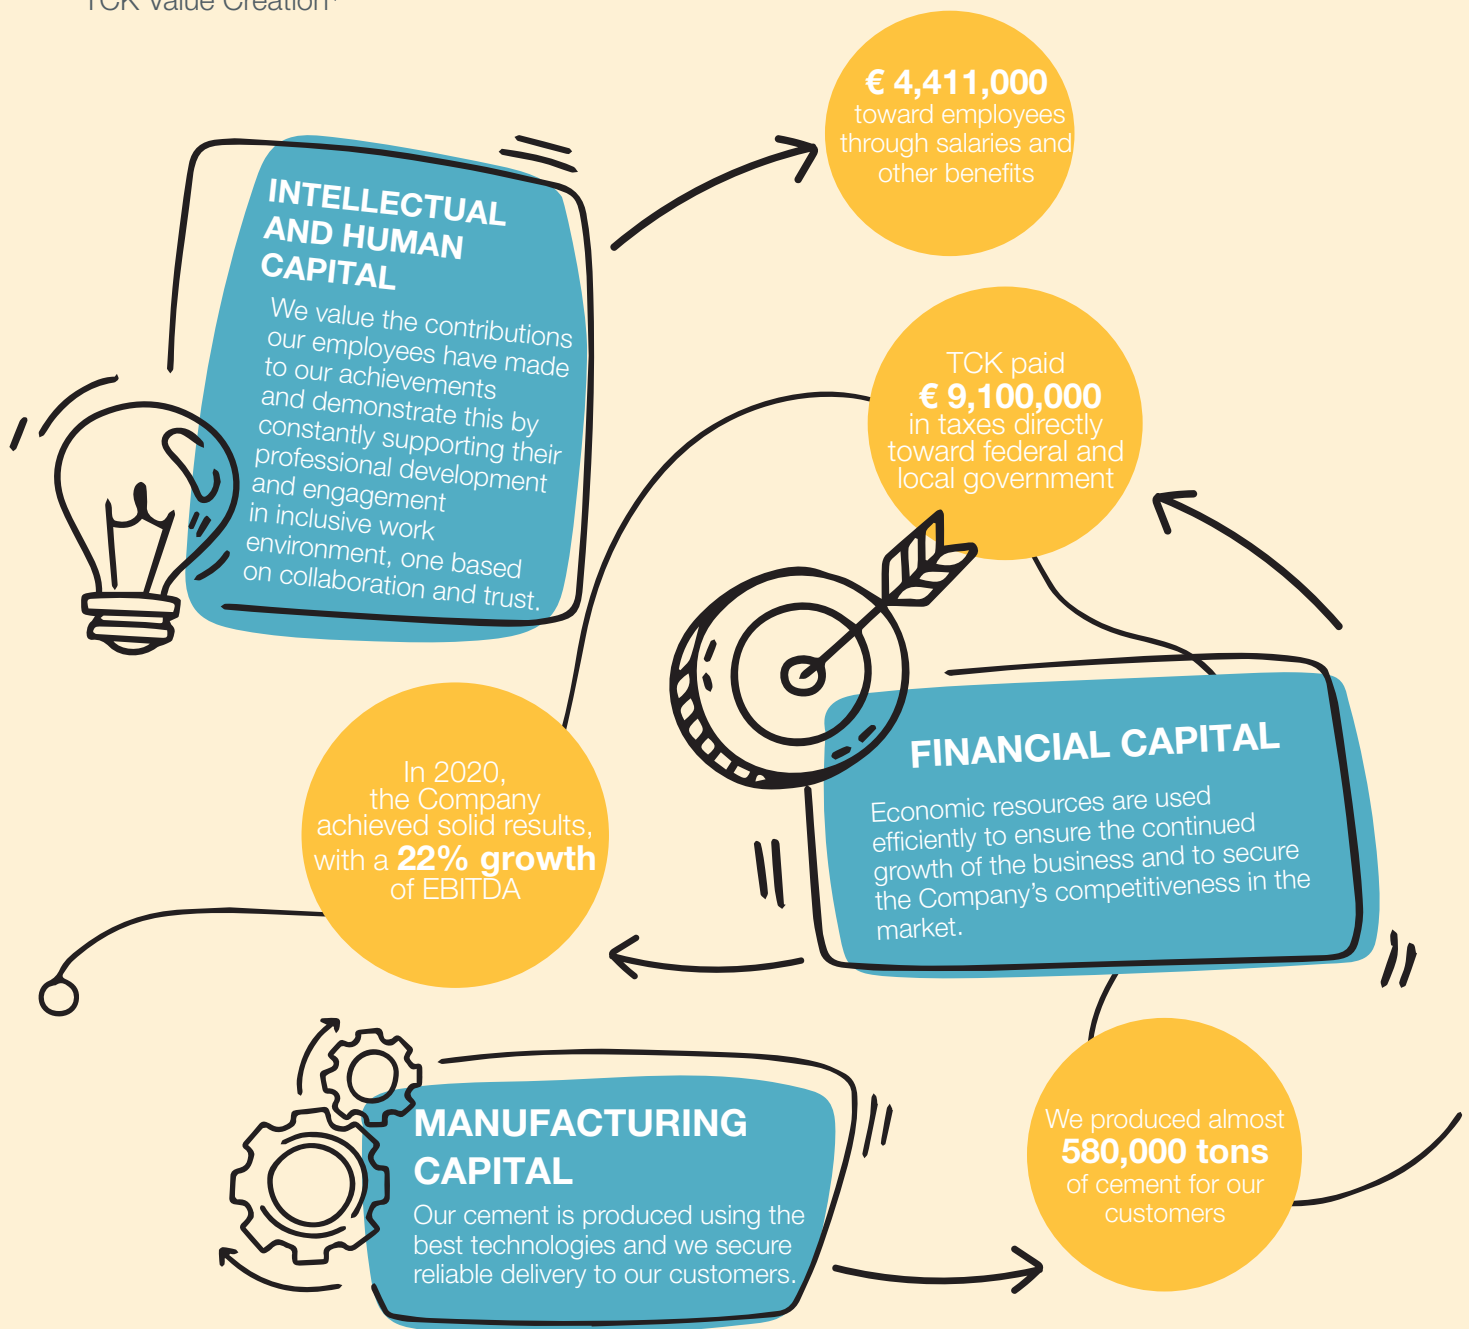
TCK Value Creation

INTELLECTUAL AND HUMAN CAPITAL

We value the contributions our employees have made to our achievements and demonstrate this by constantly supporting their professional development and engagement in inclusive work environment, one based on collaboration and trust.

€ 4,411,000 toward employees through salaries and other benefits

TCK paid € 9,100,000 in taxes directly toward federal and local government

FINANCIAL CAPITAL

Economic resources are used efficiently to ensure the continued growth of the business and to secure the Company's competitiveness in the market.

In 2020, the Company achieved solid results, with a 22% growth of EBITDA

MANUFACTURING CAPITAL

Our cement is produced using the best technologies and we secure reliable delivery to our customers.

We produced almost 580,000 tons of cement for our customers